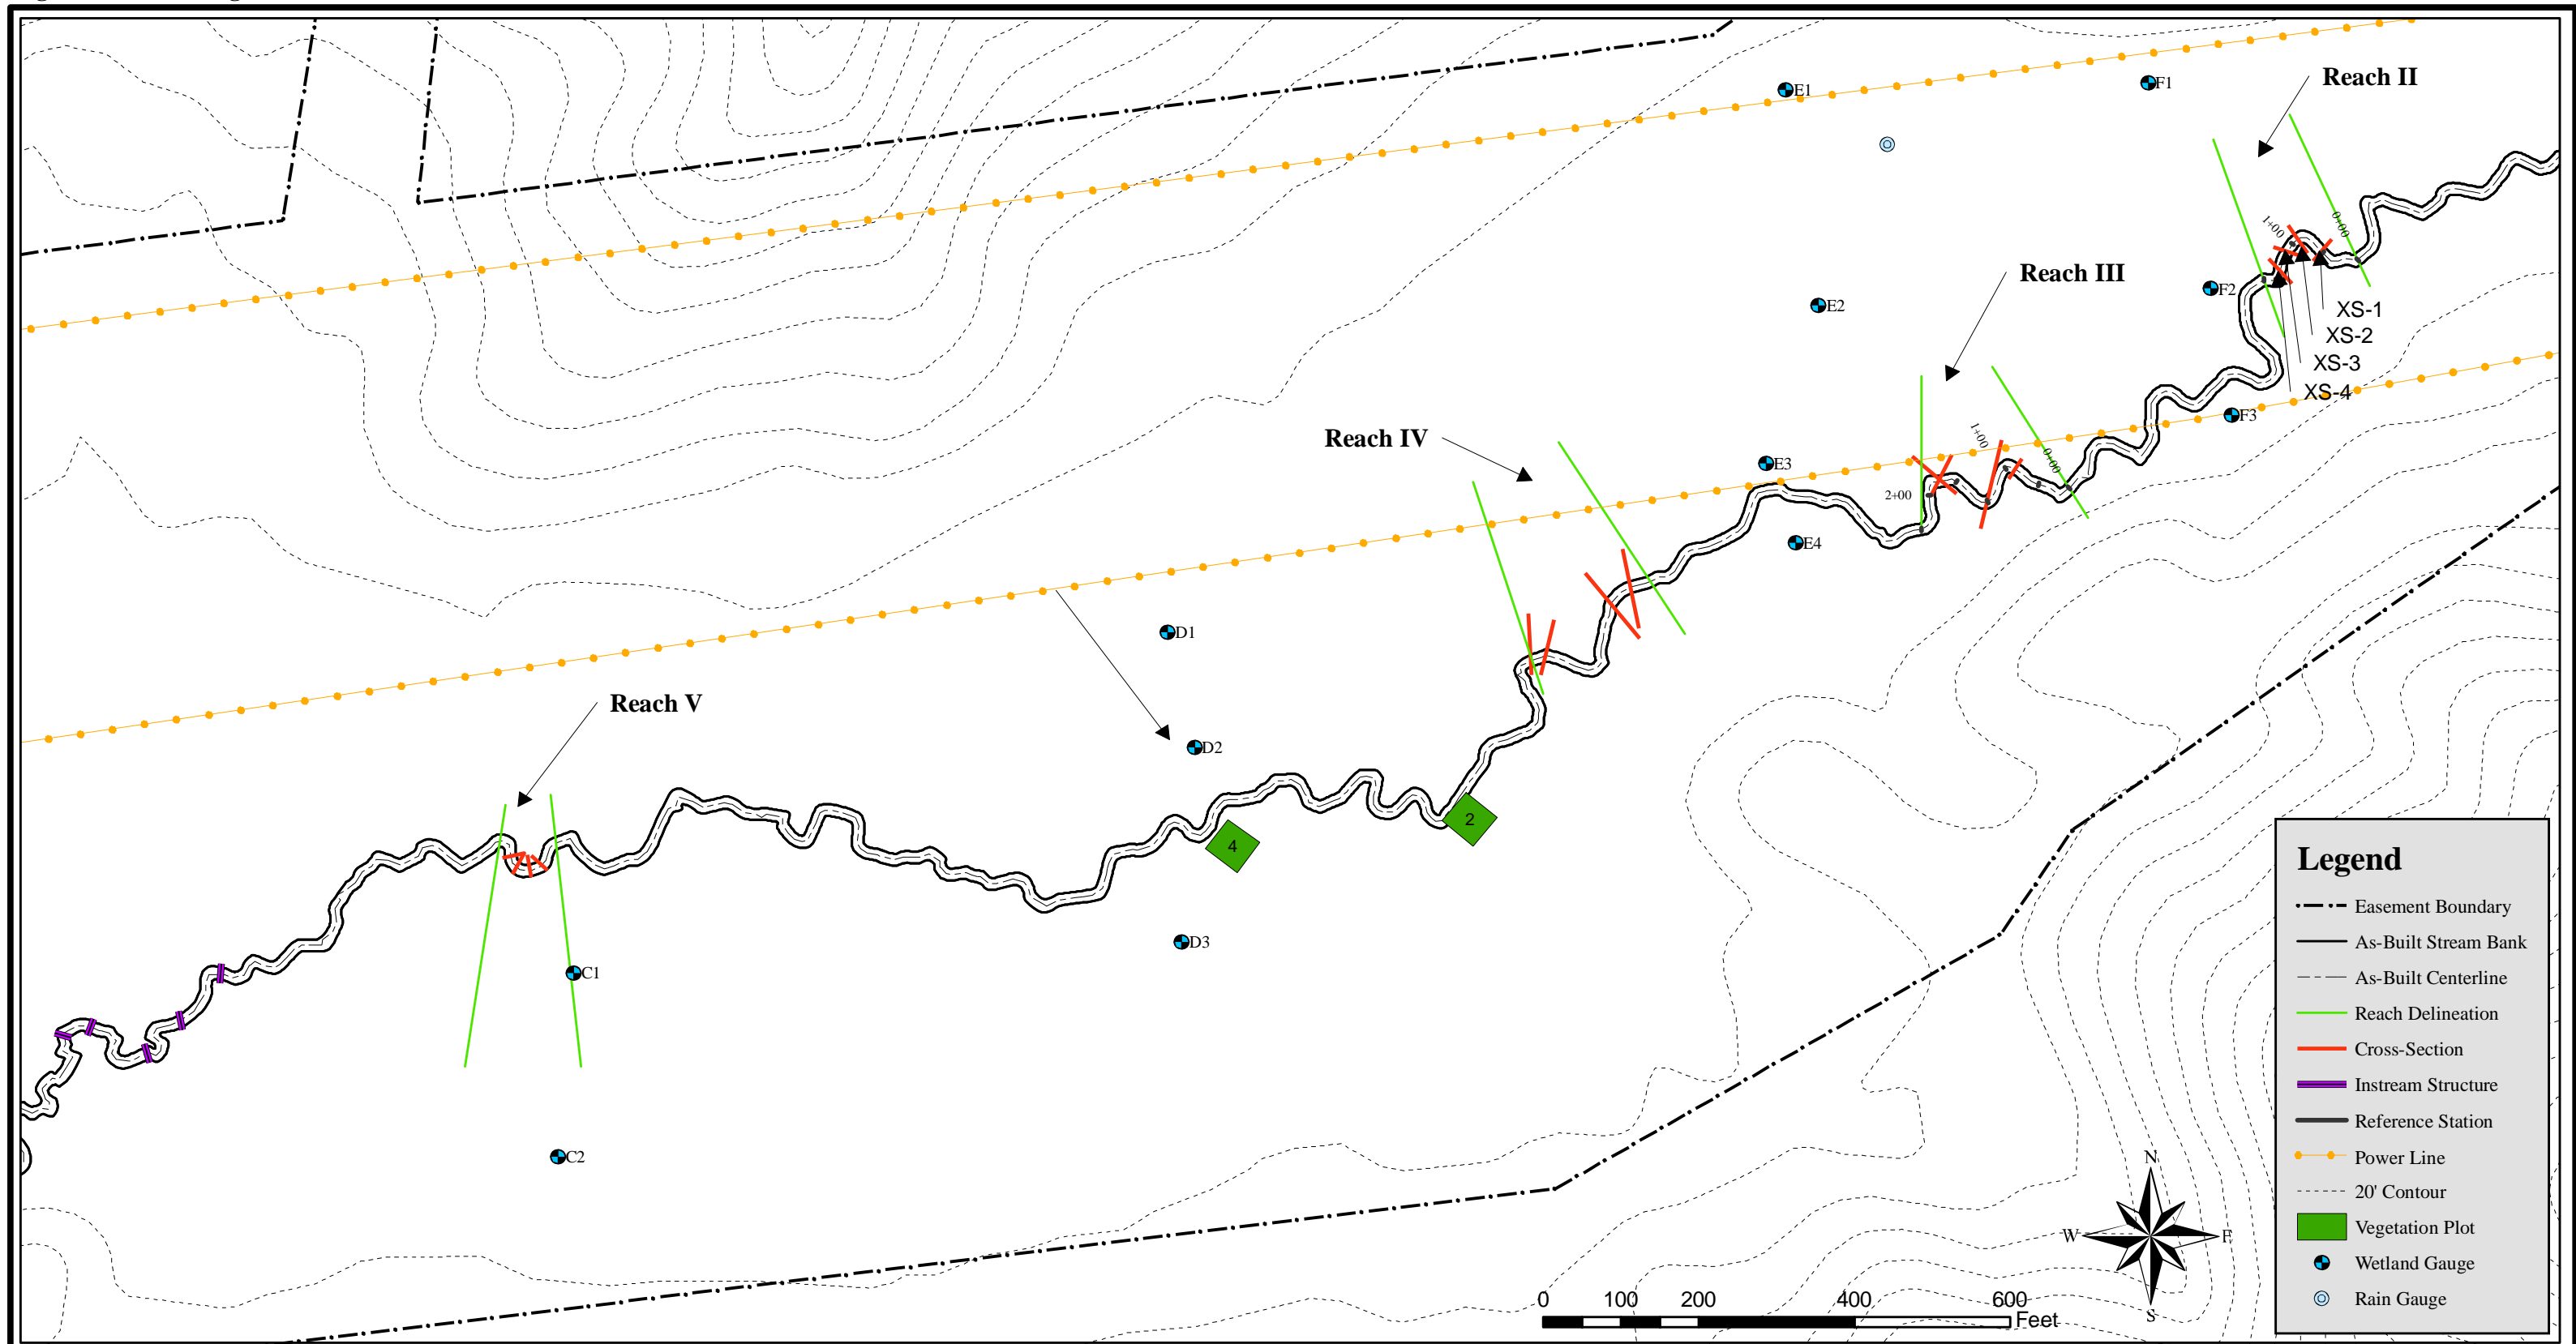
Reach II

E1

F1

1+00

0+00

XS-1

XS-2

XS-3

XS-4

F2

E2

Reach III

F3

Reach IV

E3

1+00

0+00

2+00

E4

D1

Reach V

D2

2

4

D3

C1

C2

Legend

Easement Boundary

As-Built Stream Bank

As-Built Centerline

Reach Delineation

Cross-Section

Instream Structure

Reference Station

Power Line

20' Contour

Vegetation Plot

Wetland Gauge

Rain Gauge

N

W

E

S

0 100 200 400 600 Feet